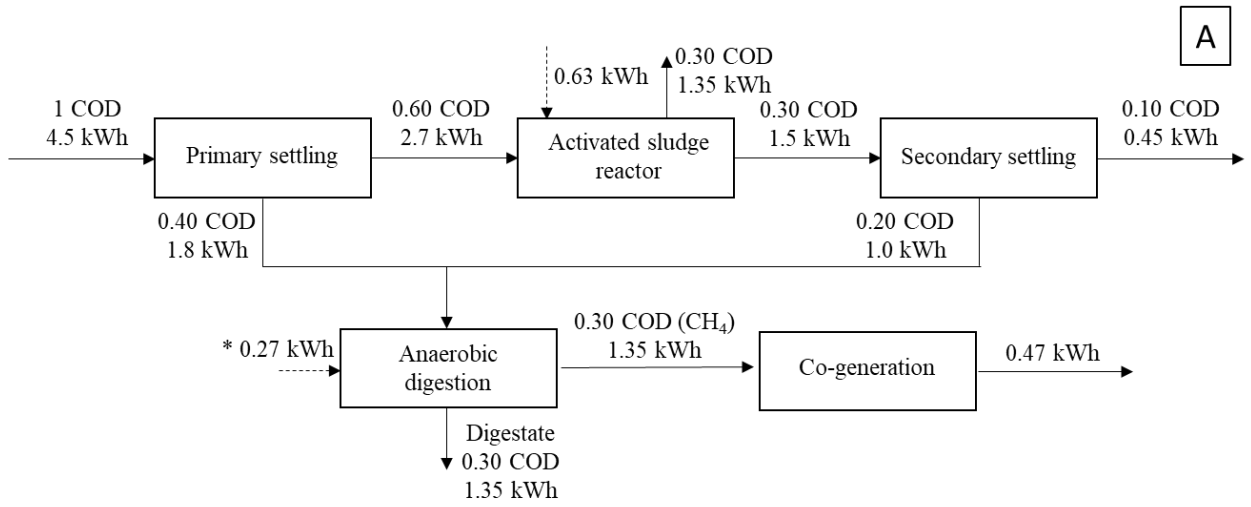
A

1 COD
4.5 kWh

Primary settling

0.60 COD
2.7 kWh

0.63 kWh

0.30 COD
1.35 kWh

Activated sludge reactor

0.30 COD
1.5 kWh

Secondary settling

0.10 COD
0.45 kWh

0.40 COD
1.8 kWh

0.20 COD
1.0 kWh

* 0.27 kWh

Anaerobic digestion

0.30 COD ($CH_4$)
1.35 kWh

Co-generation

0.47 kWh

Digestate
0.30 COD
1.35 kWh